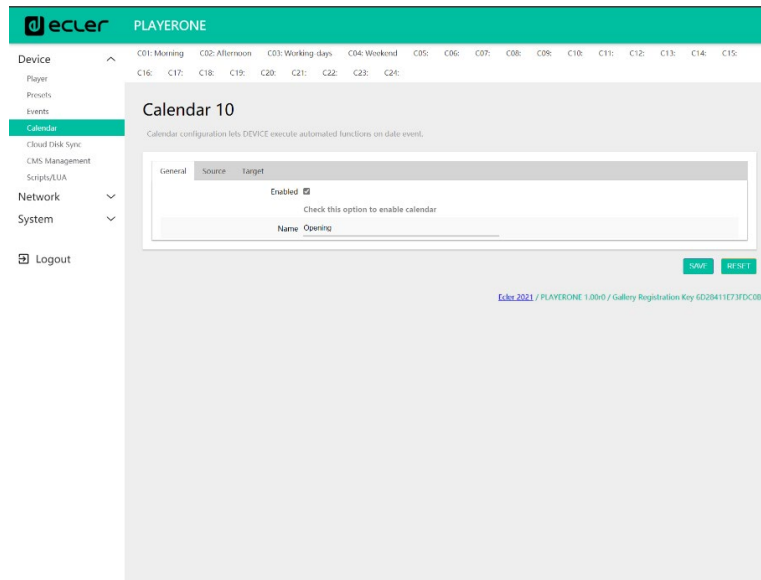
ecler PLAYERONE

Device
Player
Presets
Events
Calendar
Cloud Disk Sync
CMS Management
Scripts/LUA
Network
System

Logout

C01: Morning C02: Afternoon C03: Working days C04: Weekend C05: C06: C07: C08: C09: C10: C11: C12: C13: C14: C15: C16: C17: C18: C19: C20: C21: C22: C23: C24:

Calendar 10

Calendar configuration lets DEVICE execute automated functions on date event.

General Source Target

Enabled ☑
Check this option to enable calendar

Name Opening

SAVE RESET

Ecler 2021 / PLAYERONE 1.00r0 / Gallery Registration Key 6D20411E73FDC0B